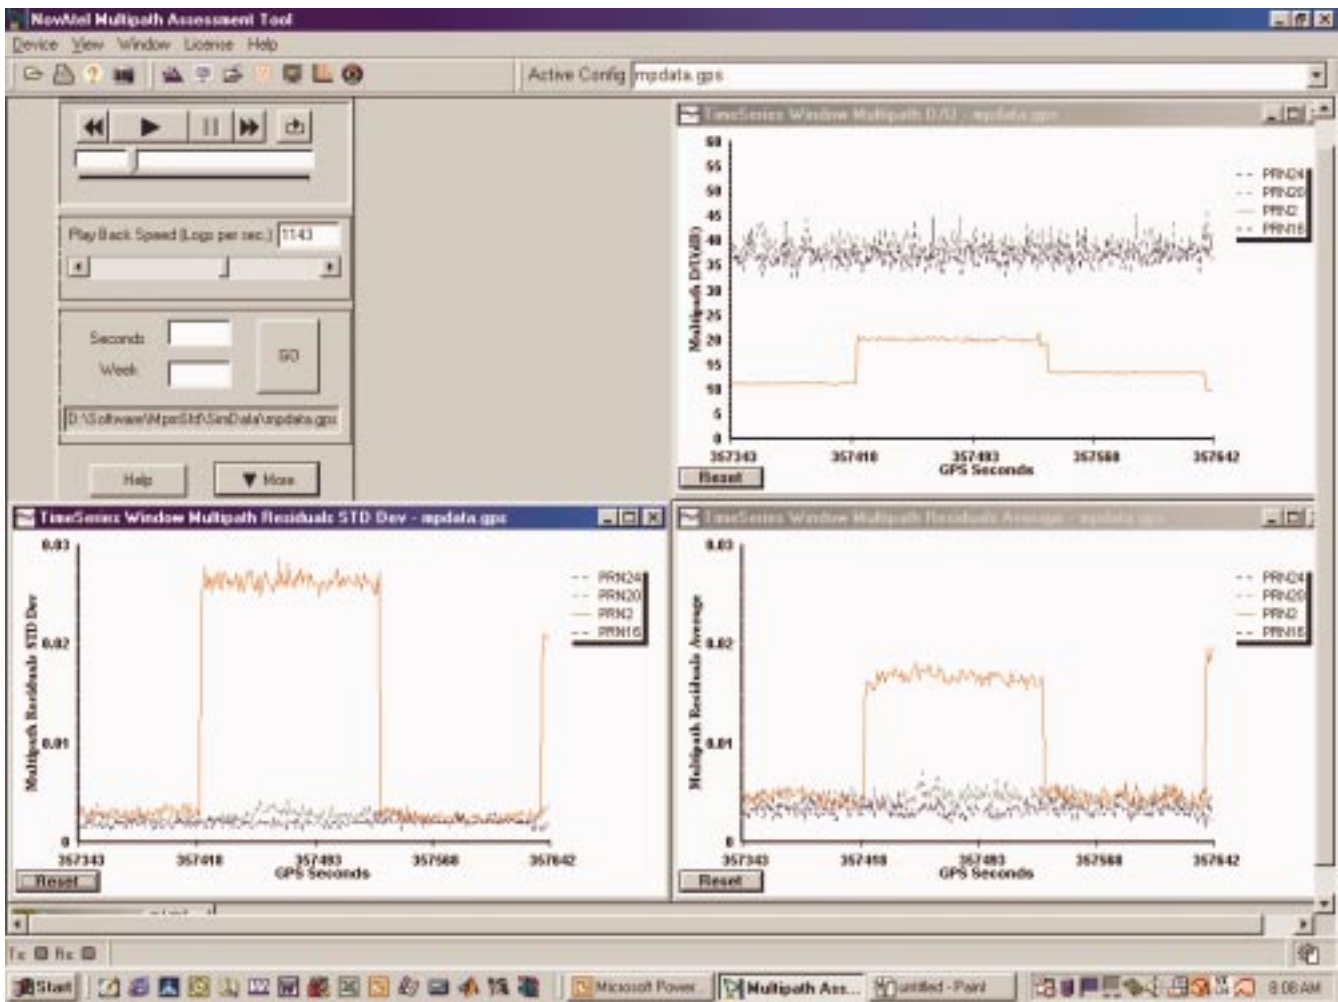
NovAtel Multipath Assessment Tool
Device View Window License Help
Active Config mpdata.gps

Play Back Speed (Logs per sec.) 1143
Seconds
Week
GO
D:\Software\MpasStd\SimData\mpdata.gps
Help
More

TimeSeries Window Multipath D/U - mpdata.gps
60
55
50
45
40
35
30
25
20
15
10
5
0
Multipath D/U(dB)
PRN24
PRN20
PRN2
PRN16
357343
357418
357493
357568
357642
GPS Seconds
Reset

TimeSeries Window Multipath Residuals STD Dev - mpdata.gps
0.03
0.02
0.01
0
Multipath Residuals STD Dev
PRN24
PRN20
PRN2
PRN16
357343
357418
357493
357568
357642
GPS Seconds
Reset

TimeSeries Window Multipath Residuals Average - mpdata.gps
0.03
0.02
0.01
0
Multipath Residuals Average
PRN24
PRN20
PRN2
PRN16
357343
357418
357493
357568
357642
GPS Seconds
Reset

Tx Rx
Start
Microsoft Power...
Multipath Ass...
untitled - Paint
8:08 AM